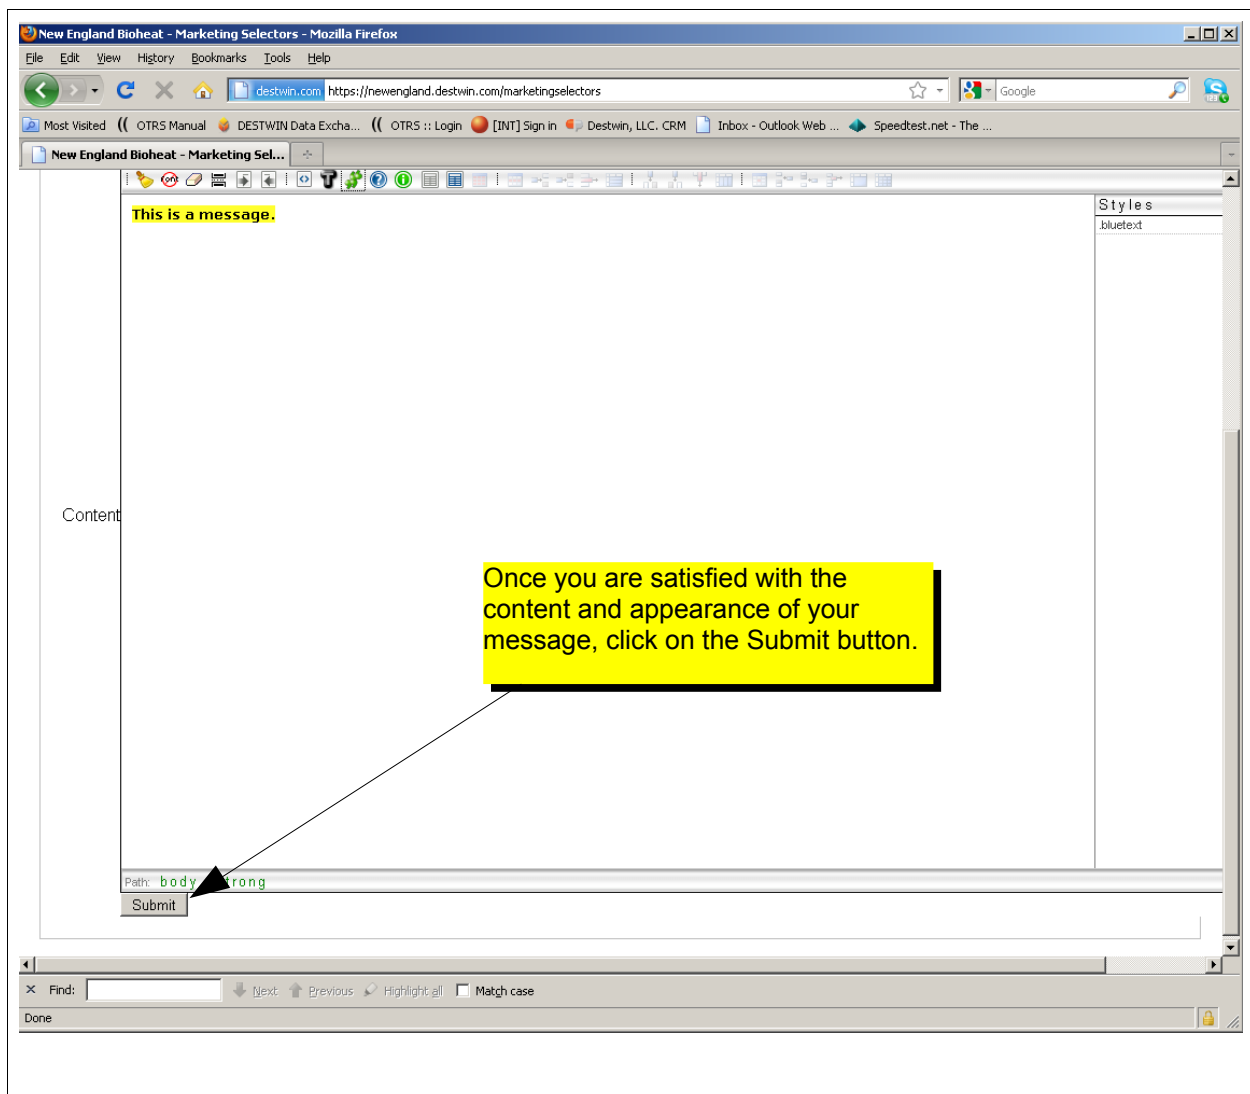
New England Bioheat - Marketing Selectors - Mozilla Firefox

File Edit View History Bookmarks Tools Help

destwin.com https://newengland.destwin.com/marketingselectors

Google

Most Visited OTRS Manual DESTWIN Data Excha... OTRS :: Login [INT] Sign in Destwin, LLC. CRM Inbox - Outlook Web ... Speedtest.net - The ...

New England Bioheat - Marketing Sel...

This is a message.

Styles
.bluetext

Content

Once you are satisfied with the content and appearance of your message, click on the Submit button.

Path: body strong

Submit

Find: Next Previous Highlight all Match case

Done